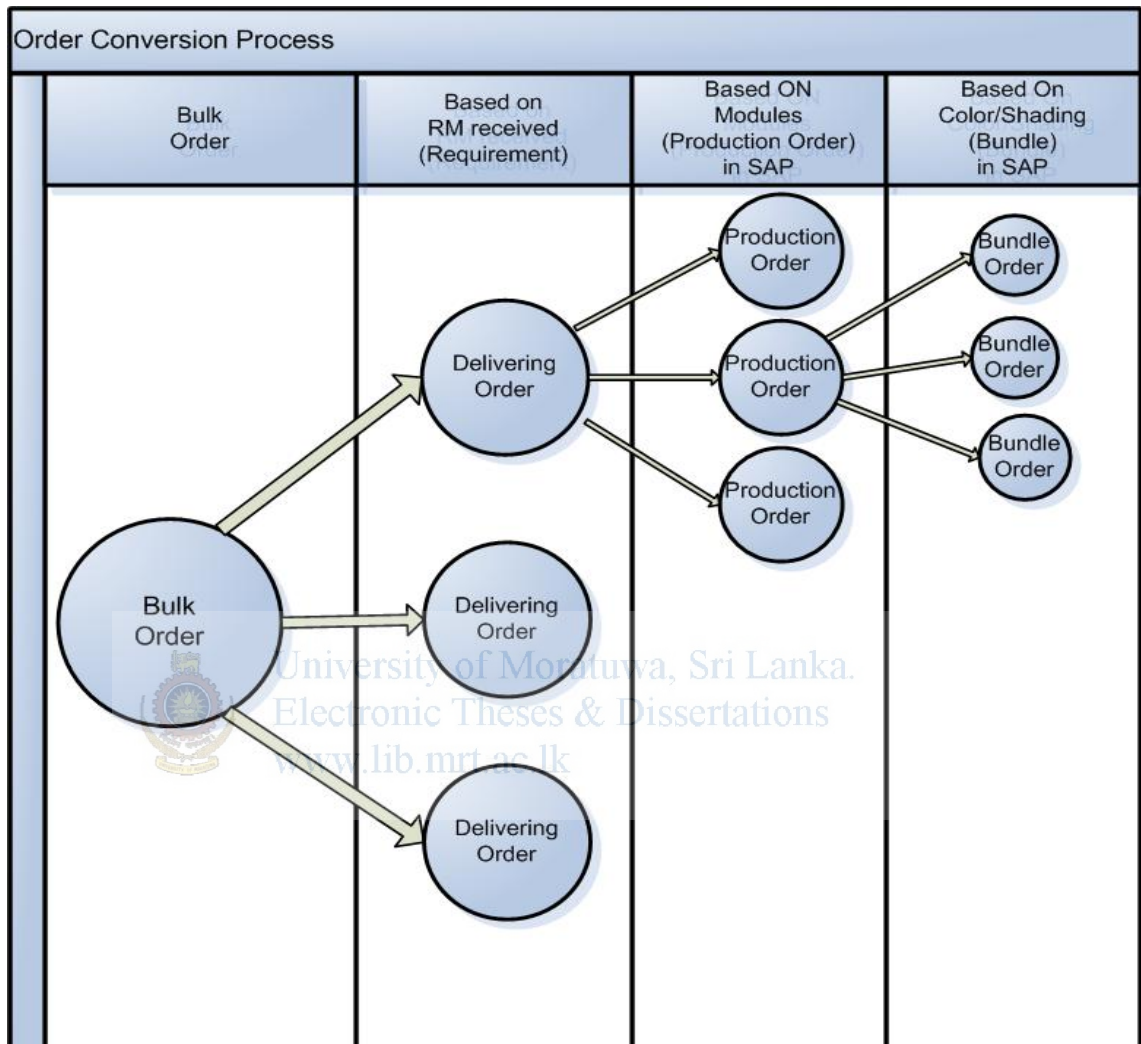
Order Conversion Process

Bulk Order

Based on RM received (Requirement)

Based ON Modules (Production Order) in SAP

Based On Color/Shading (Bundle) in SAP

Production Order

Bundle Order

Delivering Order

Production Order

Bundle Order

Bundle Order

Production Order

Bulk Order

Delivering Order

Delivering Order

University of Moratuwa, Sri Lanka.
Electronic Theses & Dissertations
www.lib.mrt.ac.lk